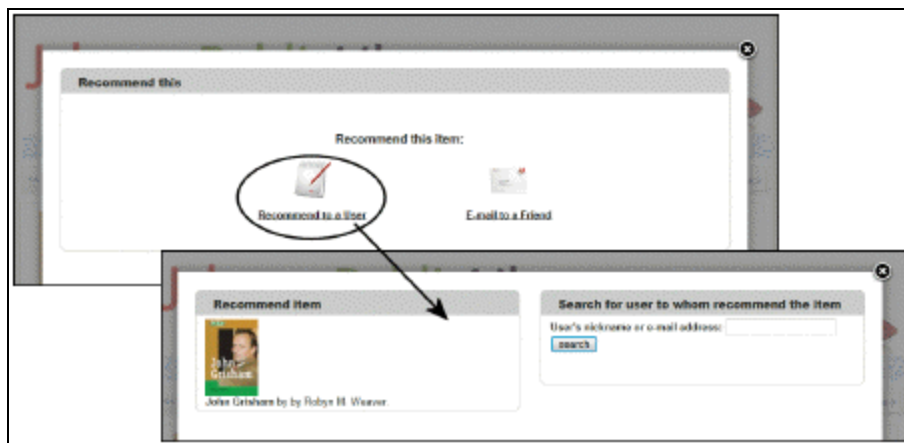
Recommend this

Recommend this item:

Recommend to a User

E-mail to a Friend

Recommend item

John Grisham

John Grisham by by Robyn M. Weaver

Search for user to whom recommend the item

User's nickname or e-mail address:

search